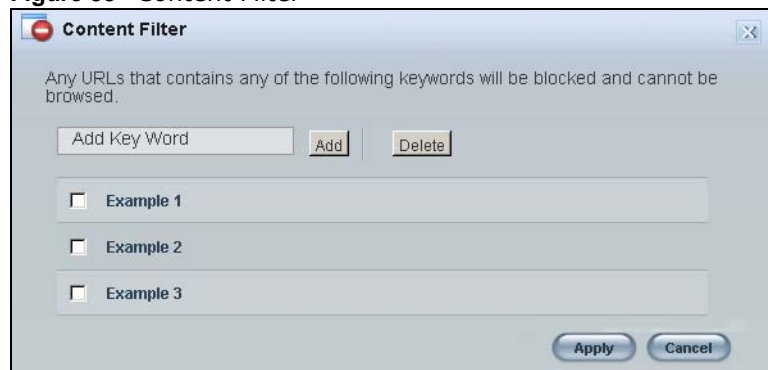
Figure 30 Content Filter

Content Filter

Any URLs that contains any of the following keywords will be blocked and cannot be browsed.

Add Key Word

Add

Delete

Example 1

Example 2

Example 3

Apply

Cancel